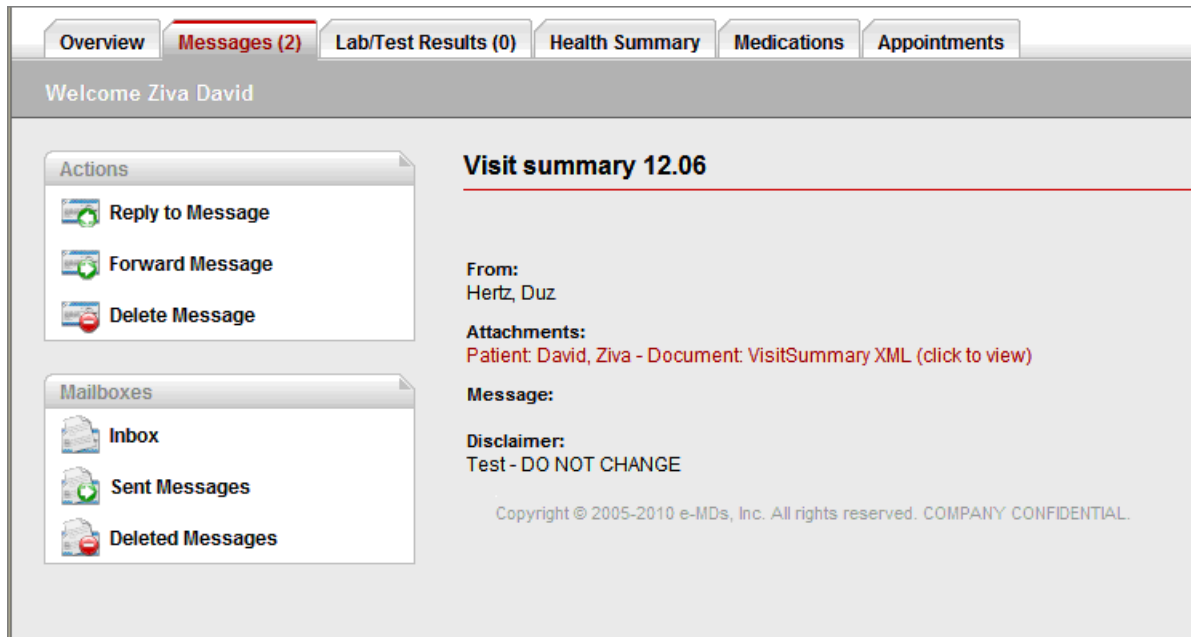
Overview | Messages (2) | Lab/Test Results (0) | Health Summary | Medications | Appointments

Welcome Ziva David

Actions
Reply to Message
Forward Message
Delete Message

Mailboxes
Inbox
Sent Messages
Deleted Messages

Visit summary 12.06

From:
Hertz, Duz

Attachments:
Patient: David, Ziva - Document: VisitSummary XML (click to view)

Message:

Disclaimer:
Test - DO NOT CHANGE

Copyright © 2005-2010 e-MDs, Inc. All rights reserved. COMPANY CONFIDENTIAL.